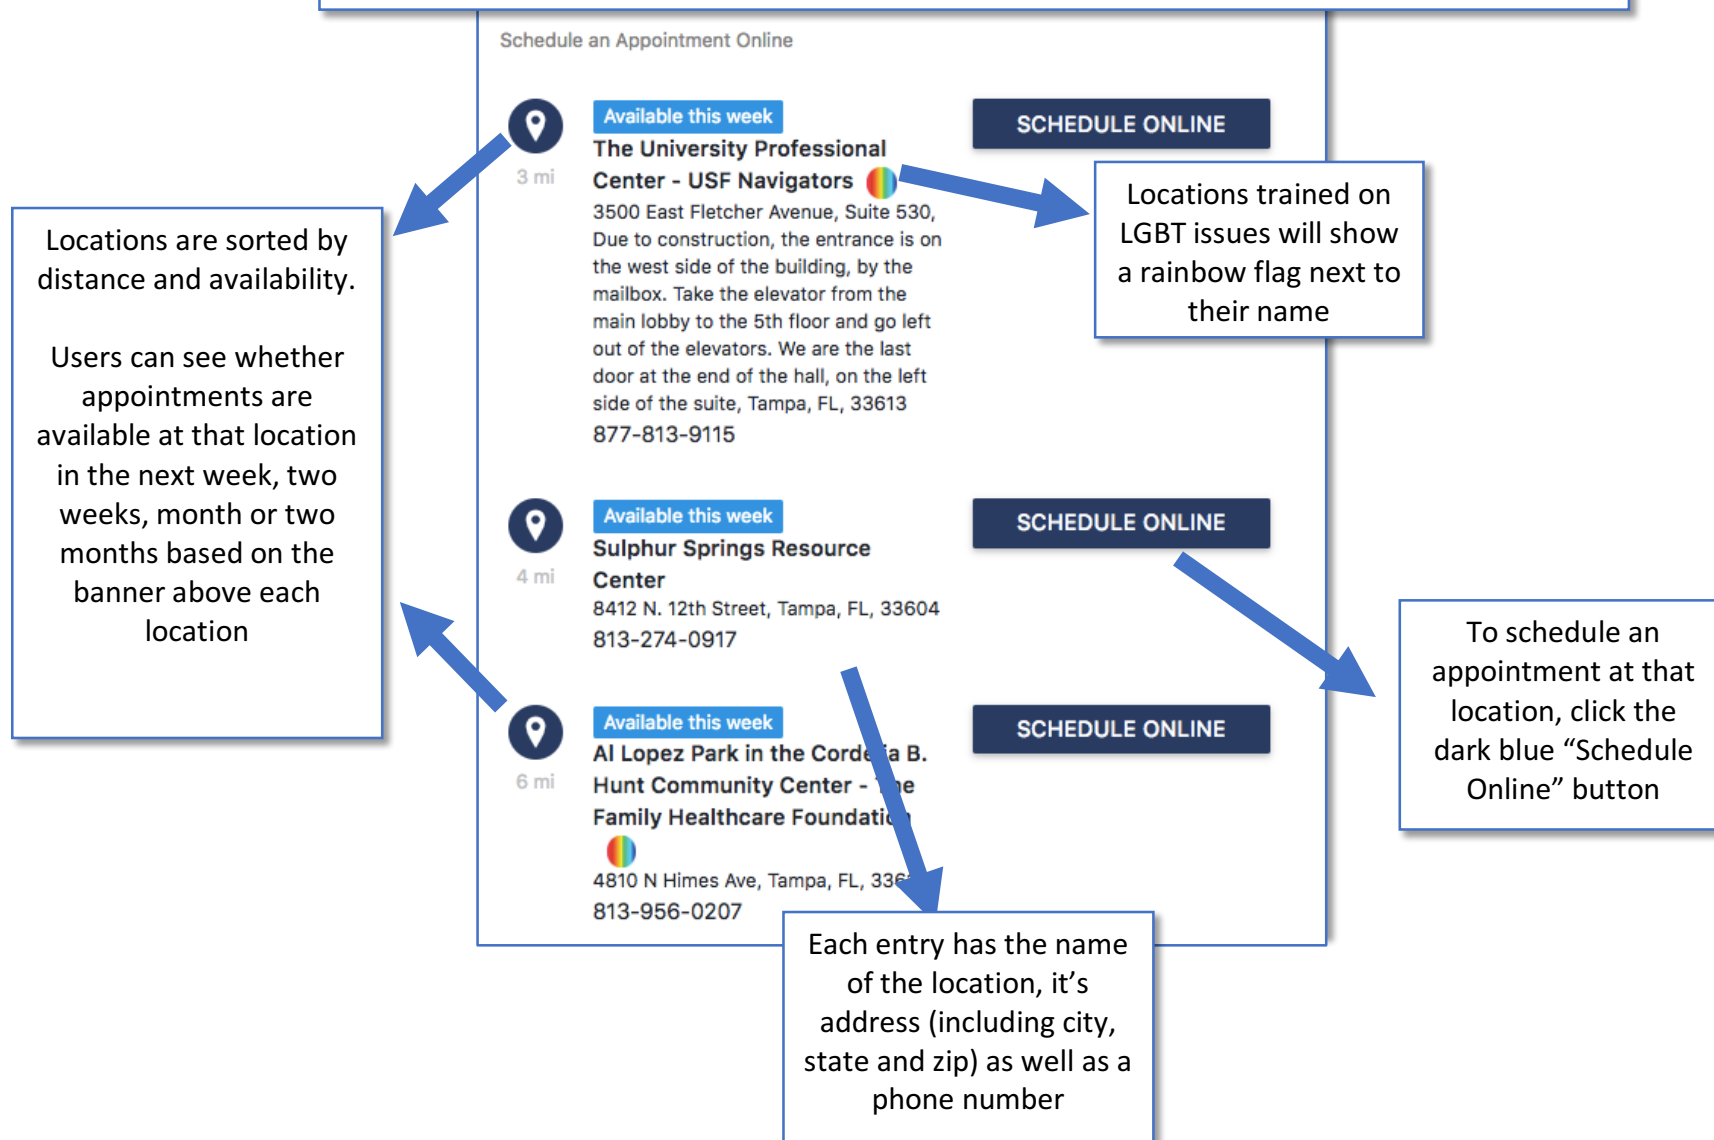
Schedule an Appointment Online

Available this week

The University Professional Center - USF Navigators

3 mi

3500 East Fletcher Avenue, Suite 530, Due to construction, the entrance is on the west side of the building, by the mailbox. Take the elevator from the main lobby to the 5th floor and go left out of the elevators. We are the last door at the end of the hall, on the left side of the suite, Tampa, FL, 33613

877-813-9115

SCHEDULE ONLINE

Locations trained on LGBT issues will show a rainbow flag next to their name

Locations are sorted by distance and availability.

Users can see whether appointments are available at that location in the next week, two weeks, month or two months based on the banner above each location

Available this week

Sulphur Springs Resource Center

4 mi

8412 N. 12th Street, Tampa, FL, 33604

813-274-0917

SCHEDULE ONLINE

To schedule an appointment at that location, click the dark blue “Schedule Online” button

Available this week

Al Lopez Park in the Corde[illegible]ia B. Hunt Community Center - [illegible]e Family Healthcare Foundati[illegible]

6 mi

4810 N Himes Ave, Tampa, FL, 336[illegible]

813-956-0207

SCHEDULE ONLINE

Each entry has the name of the location, it’s address (including city, state and zip) as well as a phone number